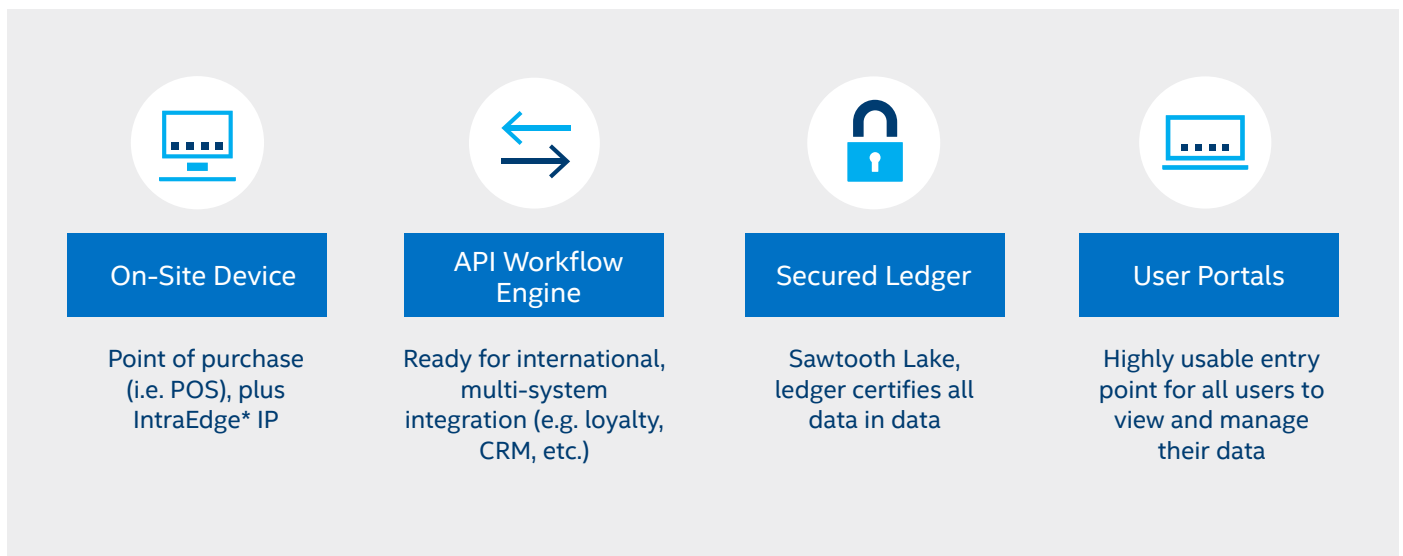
On-Site Device

Point of purchase (i.e. POS), plus IntraEdge* IP

API Workflow Engine

Ready for international, multi-system integration (e.g. loyalty, CRM, etc.)

Secured Ledger

Sawtooth Lake, ledger certifies all data in data

User Portals

Highly usable entry point for all users to view and manage their data